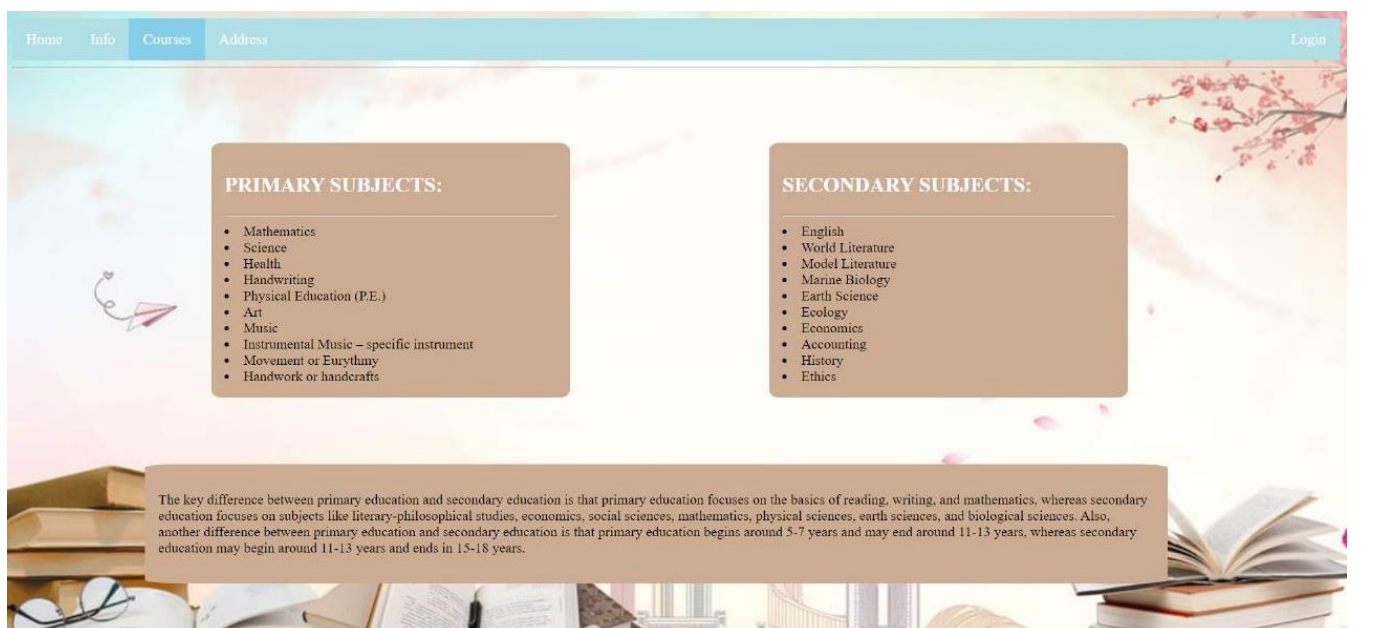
Home Info Courses Address Login

PRIMARY SUBJECTS:

- Mathematics
- Science
- Health
- Handwriting
- Physical Education (P.E.)
- Art
- Music
- Instrumental Music – specific instrument
- Movement or Eurythmy
- Handwork or handcrafts

SECONDARY SUBJECTS:

- English
- World Literature
- Model Literature
- Marine Biology
- Earth Science
- Ecology
- Economics
- Accounting
- History
- Ethics

The key difference between primary education and secondary education is that primary education focuses on the basics of reading, writing, and mathematics, whereas secondary education focuses on subjects like literary-philosophical studies, economics, social sciences, mathematics, physical sciences, earth sciences, and biological sciences. Also, another difference between primary education and secondary education is that primary education begins around 5-7 years and may end around 11-13 years, whereas secondary education may begin around 11-13 years and ends in 15-18 years.